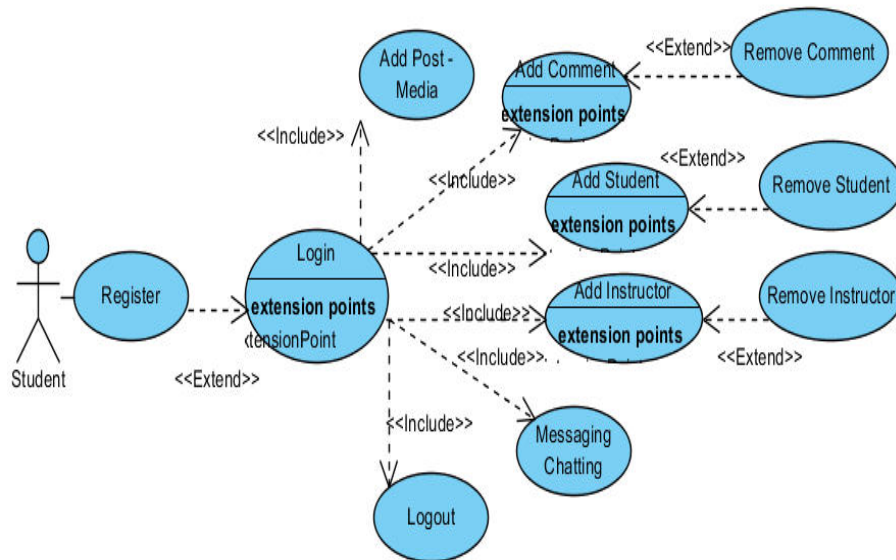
Add Post - Media

<<Include>>

Add Comment
extension points

<<Extend>>

Remove Comment

<<Include>>

<<Extend>>

Add Student
extension points

Remove Student

Student

Register

Login
extension points
tensionPoint

<<Include>>

<<Include>>

Add Instructor
extension points

Remove Instructor

<<Extend>>

<<Include>>

<<Extend>>

<<Include>>

Messaging Chatting

Logout